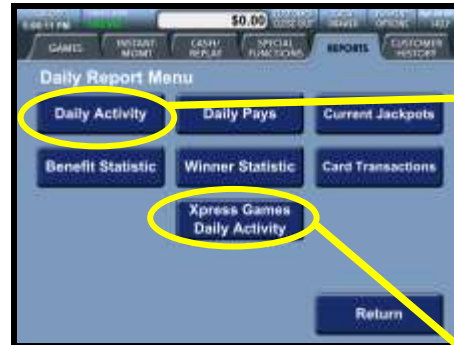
$0.00

GAMES

INSTANT MGMT

CASH/ REPLAY

SPECIAL FUNCTIONS

REPORTS

CUSTOMER HISTORY

Daily Report Menu

Daily Activity

Daily Pays

Current Jackpots

Benefit Statistic

Winner Statistic

Card Transactions

Xpress Games Daily Activity

Return